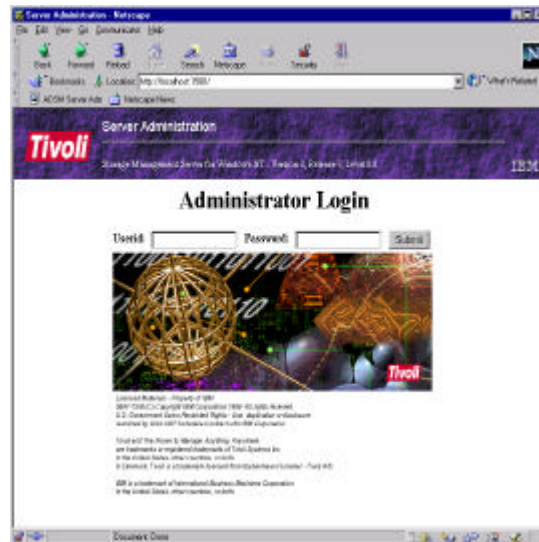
Server Administration - Netscape

File Edit View Go Communicator Help

Back Forward Reload Home Search Netscape Print Security Stop

Bookmarks Location: http://localhost:1580/ What's Related

ADSM Server Adm Netscape News

Tivoli

Server Administration

Storage Management Server for Windows NT - Version 3, Release 7, Level 0.0

IBM

Administrator Login

Userid: Password: Submit

Tivoli

Licensed Materials - Property of IBM
5697-TSM (C) Copyright IBM Corporation 1990-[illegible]. All rights Reserved.
U.S. Government Users Restricted Rights - Use, duplication or disclosure
restricted by GSA ADP Schedule Contract with IBM Corporation.

Tivoli and the Arrow & Manage. Anything. Anywhere.
are trademarks or registered trademarks of Tivoli Systems Inc.
in the United States, other countries, or both.
In Denmark, Tivoli is a trademark licensed from Kjøbenhavns Sommer - Tivoli A/S.

IBM is a trademark of International Business Machines Corporation
in the United States, other countries, or both.

Document: Done